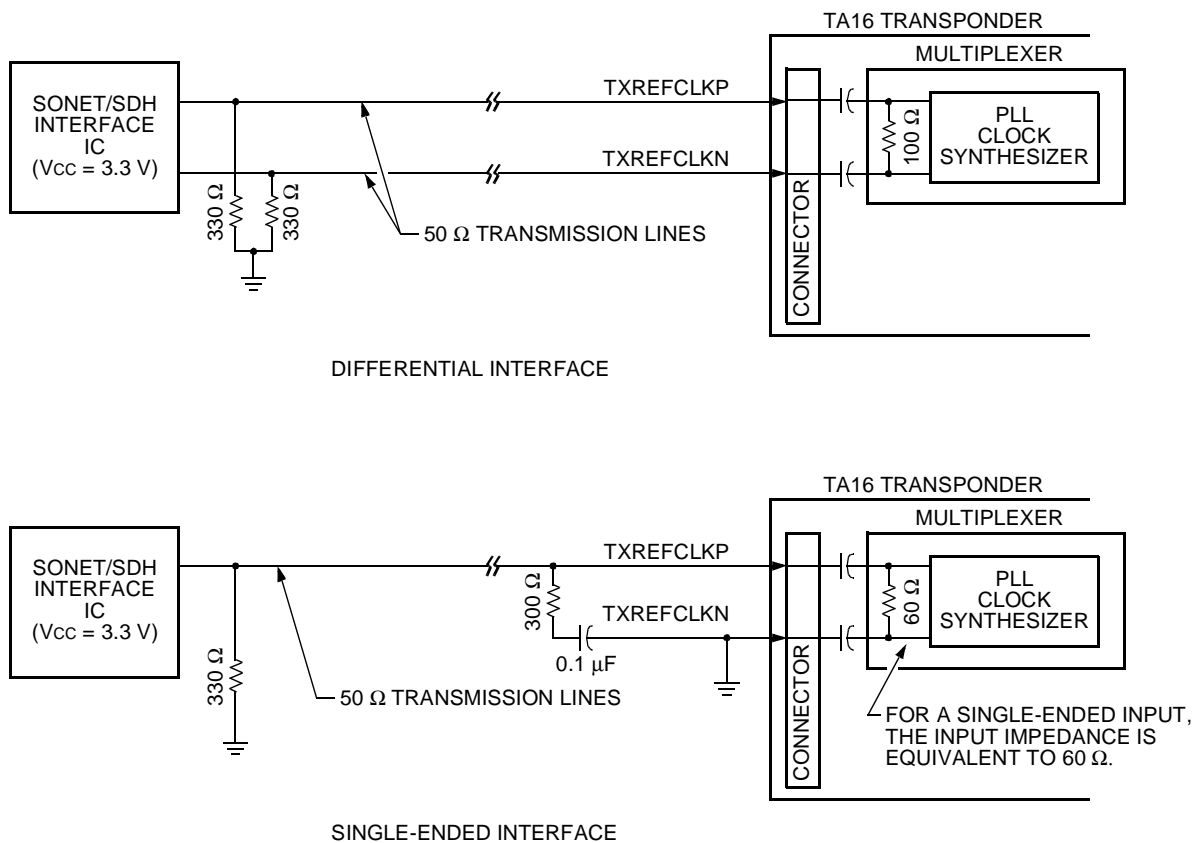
TA16 TRANSPONDER

MULTIPLEXER

SONET/SDH INTERFACE IC (Vcc = 3.3 V)

TXREFCLKP

TXREFCLKN

100 Ω

PLL CLOCK SYNTHESIZER

330 Ω

330 Ω

50 Ω TRANSMISSION LINES

CONNECTOR

DIFFERENTIAL INTERFACE

TA16 TRANSPONDER

MULTIPLEXER

SONET/SDH INTERFACE IC (Vcc = 3.3 V)

TXREFCLKP

300 Ω

TXREFCLKN

0.1 μF

60 Ω

PLL CLOCK SYNTHESIZER

330 Ω

50 Ω TRANSMISSION LINES

CONNECTOR

FOR A SINGLE-ENDED INPUT, THE INPUT IMPEDANCE IS EQUIVALENT TO 60 Ω.

SINGLE-ENDED INTERFACE